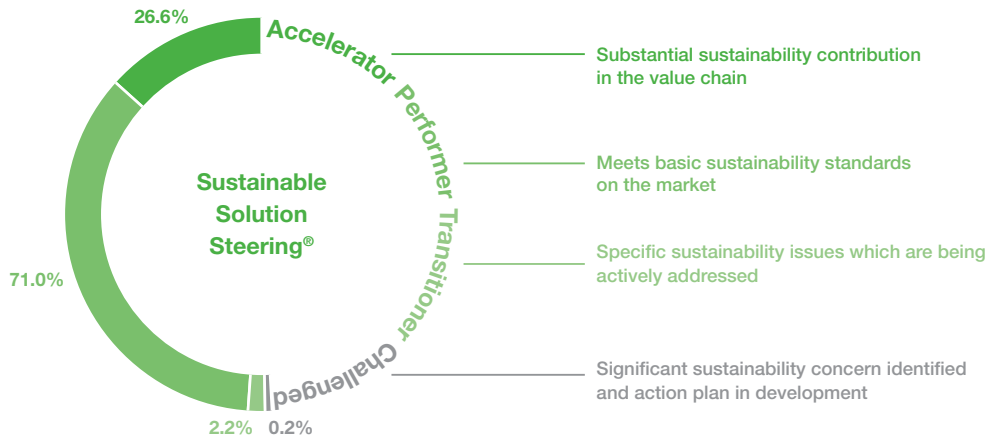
26.6%

71.0%

2.2%

0.2%

Sustainable Solution Steering®

Accelerator

Performer

Transitioner

Challenged

Substantial sustainability contribution in the value chain

Meets basic sustainability standards on the market

Specific sustainability issues which are being actively addressed

Significant sustainability concern identified and action plan in development